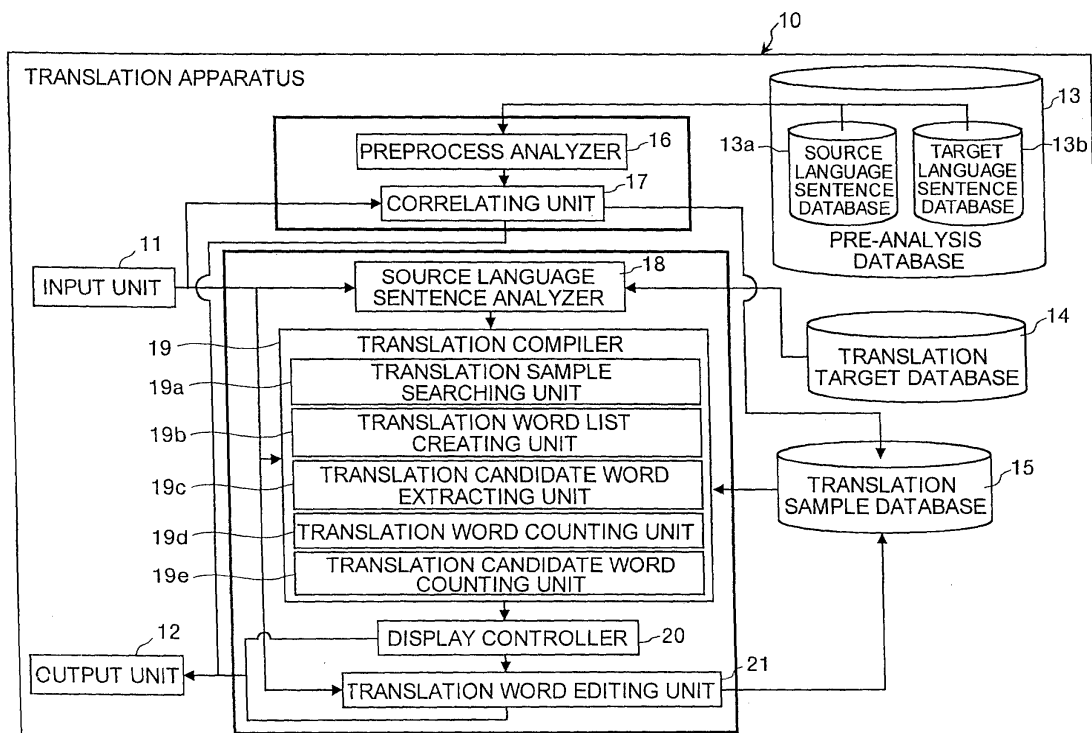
10

TRANSLATION APPARATUS

13

13a

SOURCE LANGUAGE SENTENCE DATABASE

TARGET LANGUAGE SENTENCE DATABASE

13b

PRE-ANALYSIS DATABASE

PREPROCESS ANALYZER

16

CORRELATING UNIT

17

11

INPUT UNIT

SOURCE LANGUAGE SENTENCE ANALYZER

18

14

TRANSLATION TARGET DATABASE

19

TRANSLATION COMPILER

19a

TRANSLATION SAMPLE SEARCHING UNIT

19b

TRANSLATION WORD LIST CREATING UNIT

19c

TRANSLATION CANDIDATE WORD EXTRACTING UNIT

TRANSLATION SAMPLE DATABASE

15

19d

TRANSLATION WORD COUNTING UNIT

19e

TRANSLATION CANDIDATE WORD COUNTING UNIT

12

DISPLAY CONTROLLER

20

OUTPUT UNIT

TRANSLATION WORD EDITING UNIT

21